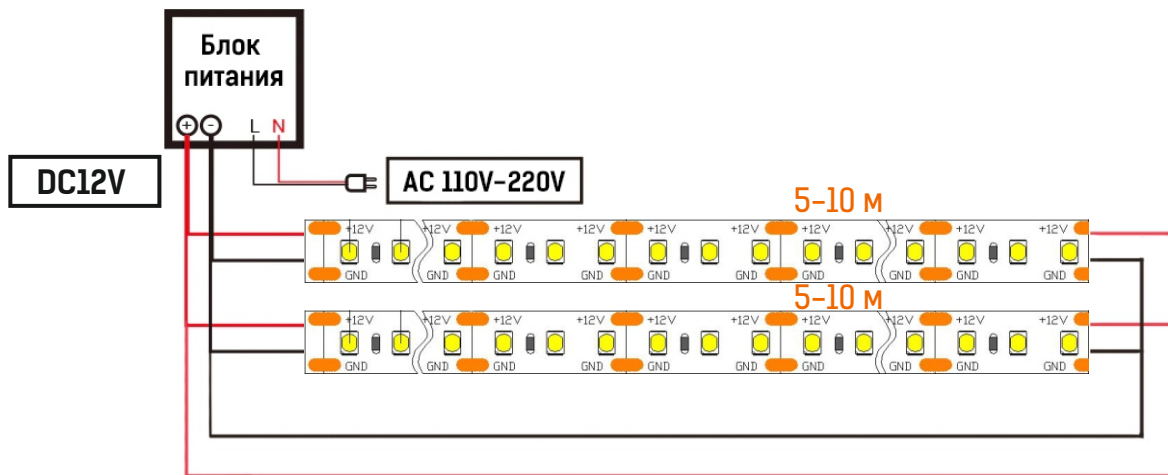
Блок питания

+ − L N

DC12V

AC 110V-220V

5-10 м

+12V +12V +12V +12V +12V +12V +12V +12V
GND GND GND GND GND GND GND GND

5-10 м

+12V +12V +12V +12V +12V +12V +12V +12V
GND GND GND GND GND GND GND GND